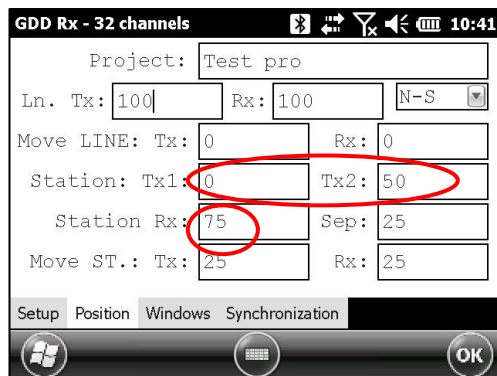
GDD Rx - 32 channels 10:41

Project: Test pro

Ln. Tx: 100 Rx: 100 N-S

Move LINE: Tx: 0 Rx: 0

Station: Tx1: 0 Tx2: 50

Station Rx: 75 Sep: 25

Move ST.: Tx: 25 Rx: 25

Setup Position Windows Synchronization

OK